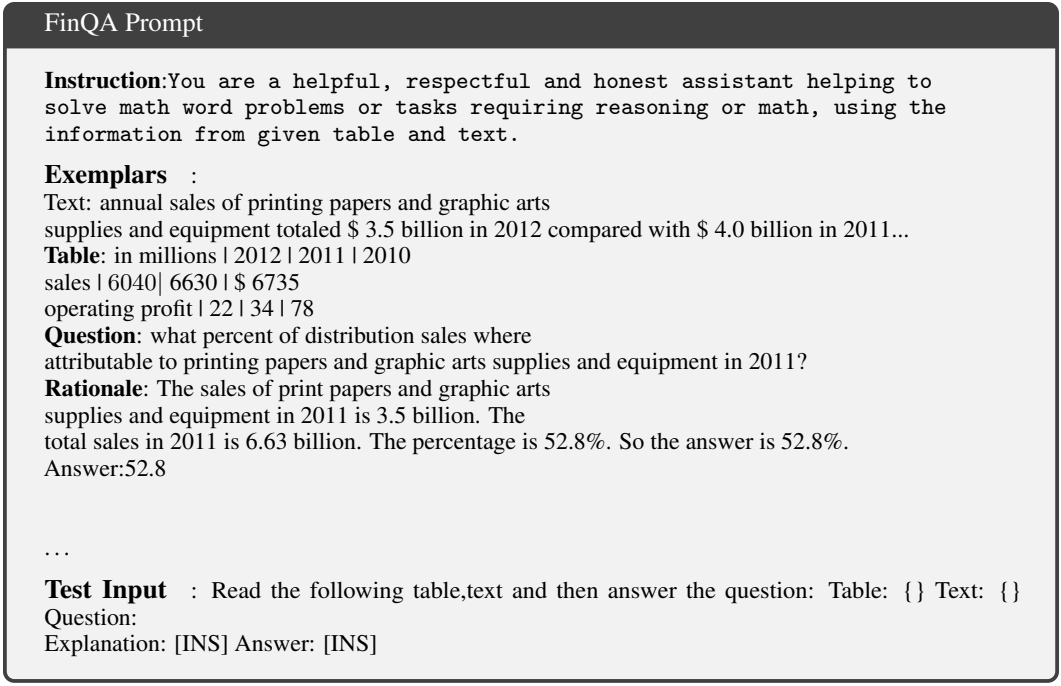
FinQA Prompt

**Instruction**:You are a helpful, respectful and honest assistant helping to solve math word problems or tasks requiring reasoning or math, using the information from given table and text.

**Exemplars** :
Text: annual sales of printing papers and graphic arts supplies and equipment totaled \$ 3.5 billion in 2012 compared with \$ 4.0 billion in 2011...
**Table**: in millions | 2012 | 2011 | 2010
sales | 6040| 6630 | \$ 6735
operating profit | 22 | 34 | 78
**Question**: what percent of distribution sales where attributable to printing papers and graphic arts supplies and equipment in 2011?
**Rationale**: The sales of print papers and graphic arts supplies and equipment in 2011 is 3.5 billion. The total sales in 2011 is 6.63 billion. The percentage is 52.8%. So the answer is 52.8%.
Answer:52.8

...

**Test Input** : Read the following table,text and then answer the question: Table: {} Text: {}
Question:
Explanation: [INS] Answer: [INS]